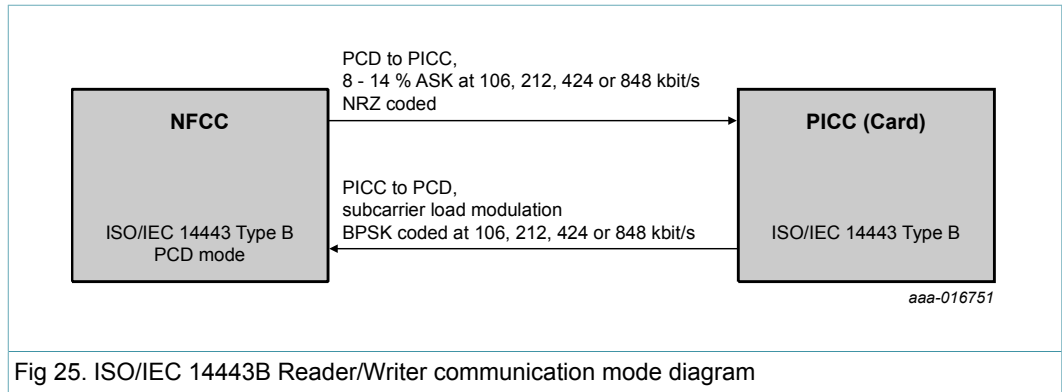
NFCC

ISO/IEC 14443 Type B PCD mode

PCD to PICC,
8 - 14 % ASK at 106, 212, 424 or 848 kbit/s
NRZ coded

PICC to PCD,
subcarrier load modulation
BPSK coded at 106, 212, 424 or 848 kbit/s

PICC (Card)

ISO/IEC 14443 Type B

aaa-016751

Fig 25. ISO/IEC 14443B Reader/Writer communication mode diagram